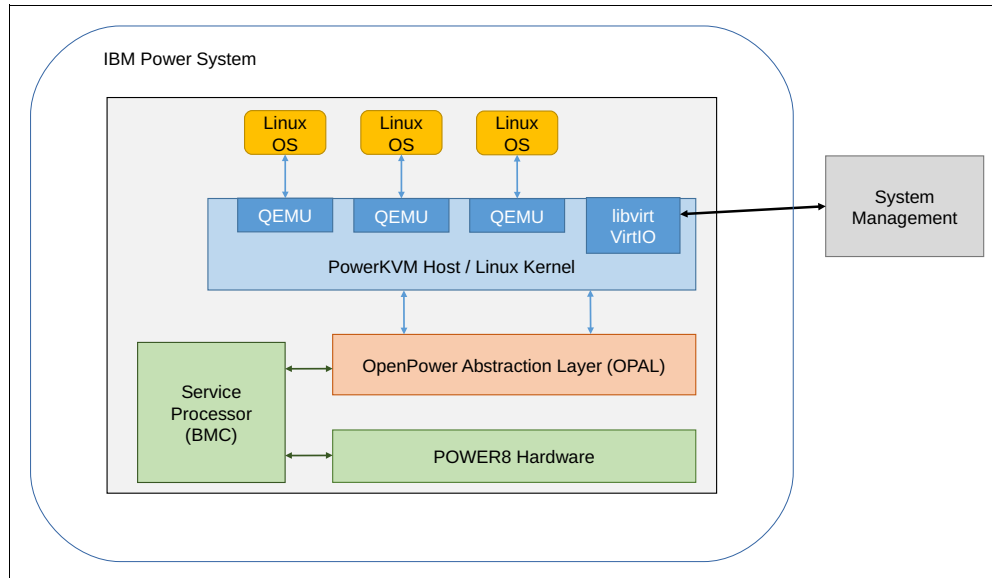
IBM Power System

Linux OS

Linux OS

Linux OS

QEMU

QEMU

QEMU

libvirt VirtIO

PowerKVM Host / Linux Kernel

System Management

Service Processor (BMC)

OpenPower Abstraction Layer (OPAL)

POWER8 Hardware